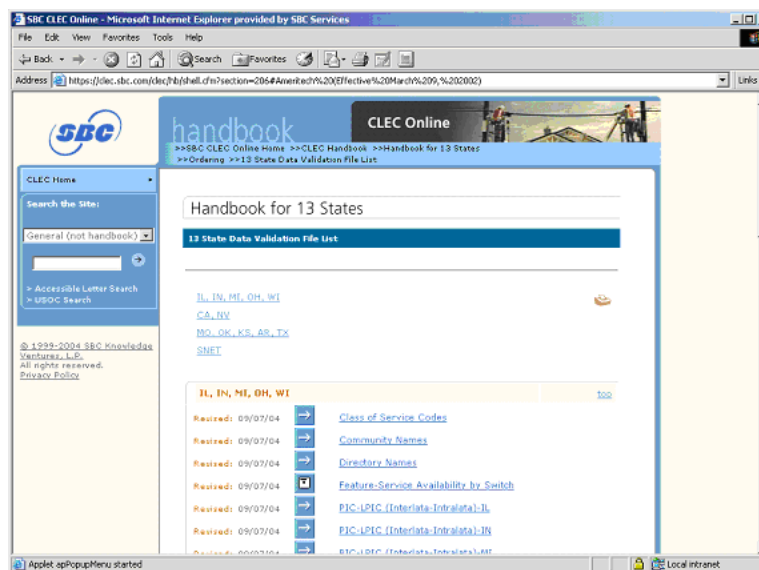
SBC CLEC Online - Microsoft Internet Explorer provided by SBC Services

File Edit View Favorites Tools Help

Back Search Favorites

Address https://clec.sbc.com/clec/hb/shell.cfm?section=206#Ameritech%20(Effective%20March%209,%202002)

Links

SBC

handbook

CLEC Online

>>SBC CLEC Online Home >>CLEC Handbook >>Handbook for 13 States >>Ordering >>13 State Data Validation File List

CLEC Home

Search the Site:

General (not handbook)

> Accessible Letter Search
> USOC Search

© 1999-2004 SBC Knowledge Ventures, L.P.
All rights reserved.
Privacy Policy

Handbook for 13 States

13 State Data Validation File List

IL, IN, MI, OH, WI
CA, NV
MO, OK, KS, AR, TX
SNET

IL, IN, MI, OH, WI

top

Revised: 09/07/04 Class of Service Codes
Revised: 09/07/04 Community Names
Revised: 09/07/04 Directory Names
Revised: 09/07/04 Feature-Service Availability by Switch
Revised: 09/07/04 PIC-LPIC (Interlata-Intralata)-IL
Revised: 09/07/04 PIC-LPIC (Interlata-Intralata)-IN
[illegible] PIC-LPIC (Interlata-Intralata)-MI

Applet apPopupMenu started

Local intranet